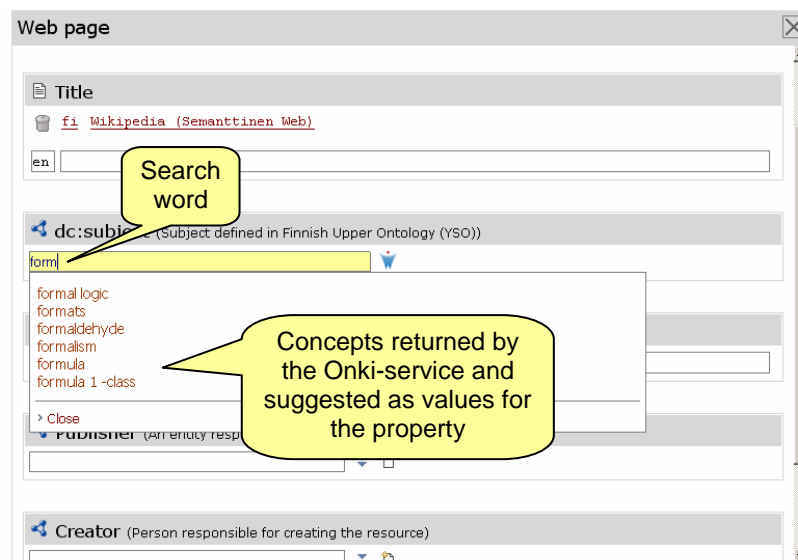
Web page

Title

fi Wikipedia (Semanttinen Web)

en

Search word

dc:subje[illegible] (Subject defined in Finnish Upper Ontology (YSO))

form

formal logic
formats
formaldehyde
formalism
formula
formula 1 -class

Close

Concepts returned by the Onki-service and suggested as values for the property

Publisher (An entity resp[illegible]

Creator (Person responsible for creating the resource)